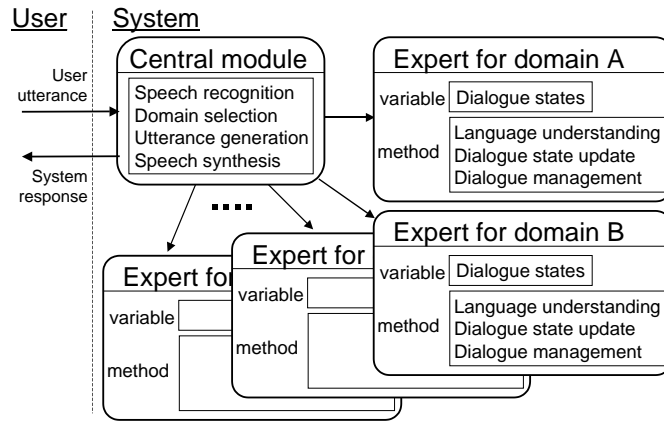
User

System

User utterance

System response

Central module

Speech recognition
Domain selection
Utterance generation
Speech synthesis

Expert for domain A

variable
Dialogue states

method
Language understanding
Dialogue state update
Dialogue management

....

Expert for domain B

variable
Dialogue states

method
Language understanding
Dialogue state update
Dialogue management

Expert for

variable

method

Expert for

variable

method